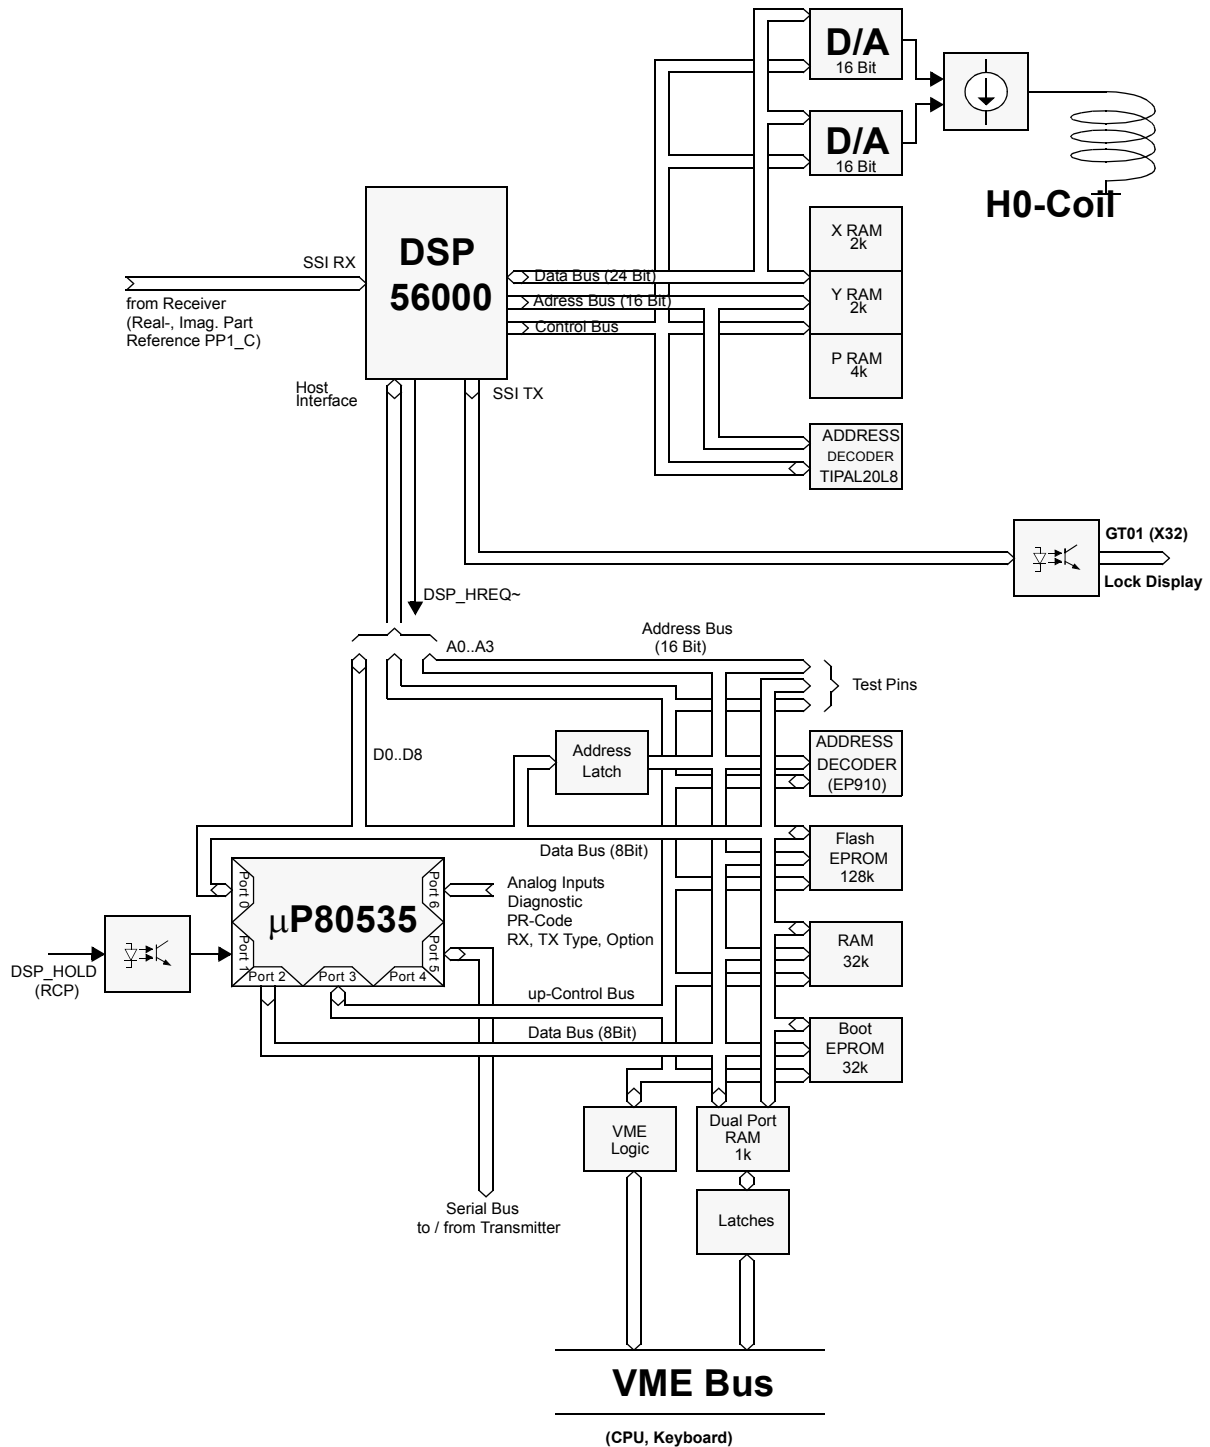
D/A
16 Bit

D/A
16 Bit

H0-Coil

DSP
56000

SSI RX

from Receiver
(Real-, Imag. Part
Reference PP1_C)

Data Bus (24 Bit)
Adress Bus (16 Bit)
Control Bus

X RAM
2k

Y RAM
2k

P RAM
4k

ADDRESS
DECODER
TIPAL20L8

Host
Interface

SSI TX

GT01 (X32)
Lock Display

DSP_HREQ~

A0..A3

Address Bus
(16 Bit)

Test Pins

D0..D8

Address
Latch

ADDRESS
DECODER
(EP910)

Data Bus (8Bit)

Flash
EPROM
128k

Port 0
Port 1
$\mu$P80535
Port 6
Port 5
Port 2
Port 3
Port 4

Analog Inputs
Diagnostic
PR-Code
RX, TX Type, Option

DSP_HOLD
(RCP)

RAM
32k

up-Control Bus

Data Bus (8Bit)

Boot
EPROM
32k

VME
Logic

Dual Port
RAM
1k

Latches

Serial Bus
to / from Transmitter

VME Bus

(CPU, Keyboard)